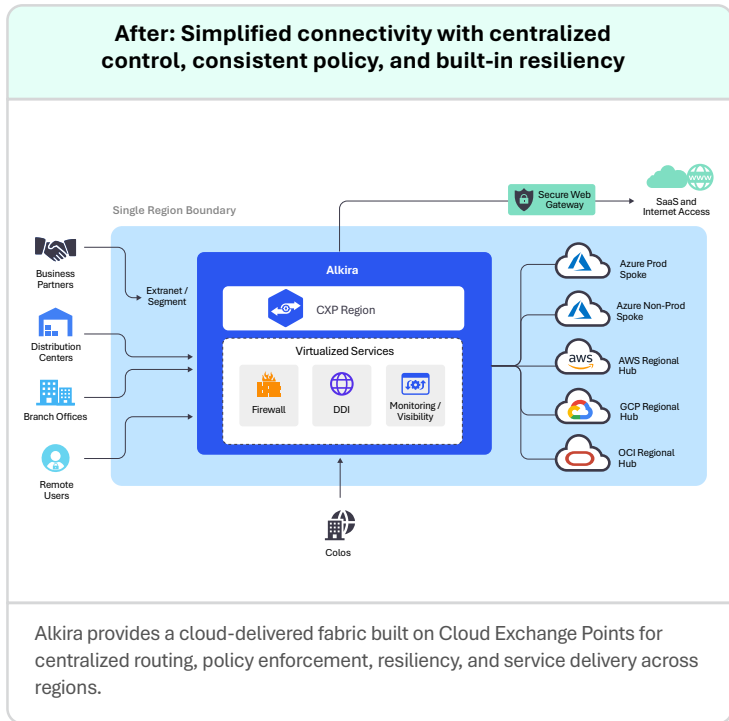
After: Simplified connectivity with centralized control, consistent policy, and built-in resiliency

Single Region Boundary

Secure Web Gateway

SaaS and Internet Access

Business Partners

Extranet / Segment

Distribution Centers

Branch Offices

Remote Users

Alkira

CXP Region

Virtualized Services

Firewall

DDI

Monitoring / Visibility

Azure Prod Spoke

Azure Non-Prod Spoke

aws

AWS Regional Hub

GCP Regional Hub

OCI Regional Hub

Colos

Alkira provides a cloud-delivered fabric built on Cloud Exchange Points for centralized routing, policy enforcement, resiliency, and service delivery across regions.